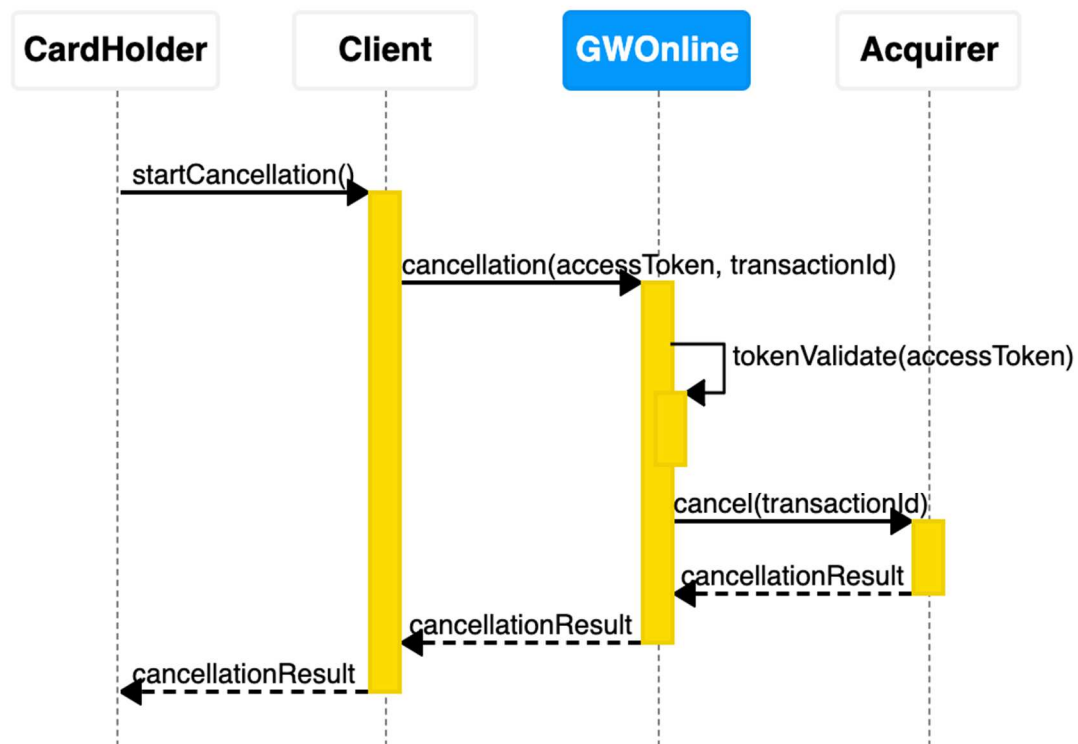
CardHolder

Client

GWOnline

Acquirer

startCancellation()

cancellation(accessToken, transactionId)

tokenValidate(accessToken)

cancel(transactionId)

cancellationResult

cancellationResult

cancellationResult